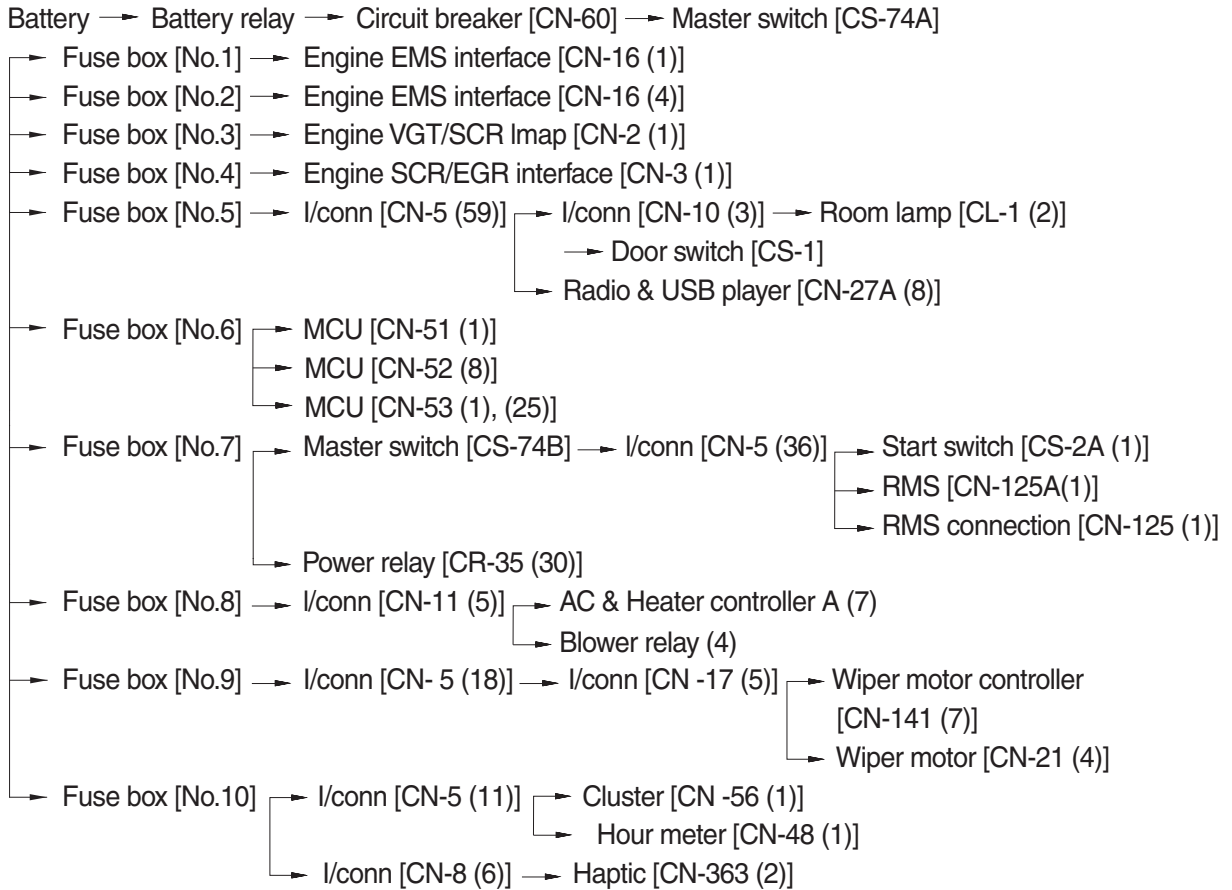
Battery → Battery relay → Circuit breaker [CN-60] → Master switch [CS-74A]

→ Fuse box [No.1] → Engine EMS interface [CN-16 (1)]
→ Fuse box [No.2] → Engine EMS interface [CN-16 (4)]
→ Fuse box [No.3] → Engine VGT/SCR lmap [CN-2 (1)]
→ Fuse box [No.4] → Engine SCR/EGR interface [CN-3 (1)]
→ Fuse box [No.5] → I/conn [CN-5 (59)] → I/conn [CN-10 (3)] → Room lamp [CL-1 (2)]
→ Door switch [CS-1]
→ Radio & USB player [CN-27A (8)]
→ Fuse box [No.6] → MCU [CN-51 (1)]
→ MCU [CN-52 (8)]
→ MCU [CN-53 (1), (25)]
→ Fuse box [No.7] → Master switch [CS-74B] → I/conn [CN-5 (36)] → Start switch [CS-2A (1)]
→ RMS [CN-125A(1)]
→ RMS connection [CN-125 (1)]
→ Power relay [CR-35 (30)]
→ Fuse box [No.8] → I/conn [CN-11 (5)] → AC & Heater controller A (7)
→ Blower relay (4)
→ Fuse box [No.9] → I/conn [CN- 5 (18)] → I/conn [CN -17 (5)] → Wiper motor controller [CN-141 (7)]
→ Wiper motor [CN-21 (4)]
→ Fuse box [No.10] → I/conn [CN-5 (11)] → Cluster [CN -56 (1)]
→ Hour meter [CN-48 (1)]
→ I/conn [CN-8 (6)] → Haptic [CN-363 (2)]